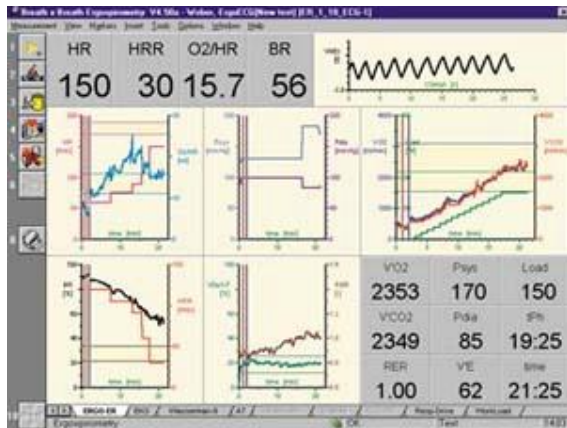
Breath x Breath Ergospirometry V4.50a - Weber, ErgoECG[New test] [ER_1_10_ECG-1]

Measurement View Markers Insert Tools Options Window Help

1
2
3
4
5
6

HR
150

HRR
30

O2/HR
15.7

BR
56

Volume [l]

time [min]

time [min]

time [min]

time [min]

time [min]

V'O2
2353

Psys
170

Load
150

V'CO2
2349

Pdia
85

tPh
19:25

RER
1.00

V'E
62

time
21:25

ERGO-ER

Ergospirometry

Resp-Drive

OK

Text